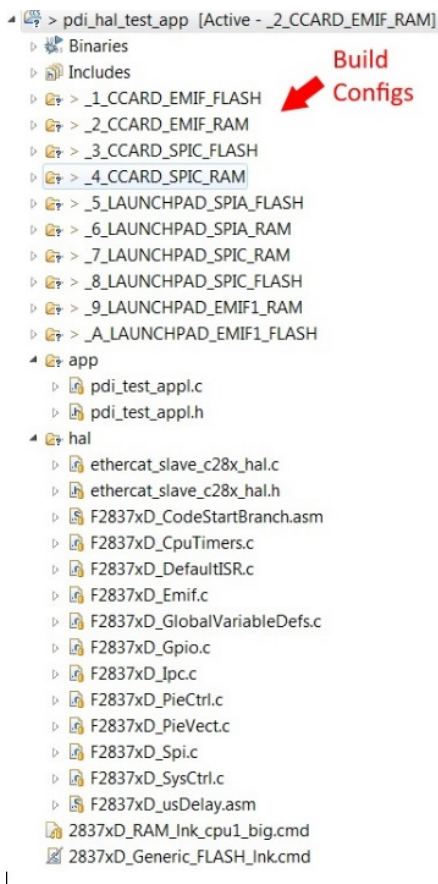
> pdi_hal_test_app [Active - _2_CCARD_EMIF_RAM]
Binaries
Includes
> _1_CCARD_EMIF_FLASH
> _2_CCARD_EMIF_RAM
> _3_CCARD_SPIC_FLASH
> _4_CCARD_SPIC_RAM
> _5_LAUNCHPAD_SPIA_FLASH
> _6_LAUNCHPAD_SPIA_RAM
> _7_LAUNCHPAD_SPIC_RAM
> _8_LAUNCHPAD_SPIC_FLASH
> _9_LAUNCHPAD_EMIF1_RAM
> _A_LAUNCHPAD_EMIF1_FLASH
app
pdi_test_appl.c
pdi_test_appl.h
hal
ethercat_slave_c28x_hal.c
ethercat_slave_c28x_hal.h
F2837xD_CodeStartBranch.asm
F2837xD_CpuTimers.c
F2837xD_DefaultISR.c
F2837xD_Emif.c
F2837xD_GlobalVariableDefs.c
F2837xD_Gpio.c
F2837xD_Ipc.c
F2837xD_PieCtrl.c
F2837xD_PieVect.c
F2837xD_Spi.c
F2837xD_SysCtrl.c
F2837xD_usDelay.asm
2837xD_RAM_lnk_cpu1_big.cmd
2837xD_Generic_FLASH_lnk.cmd

Build Configs